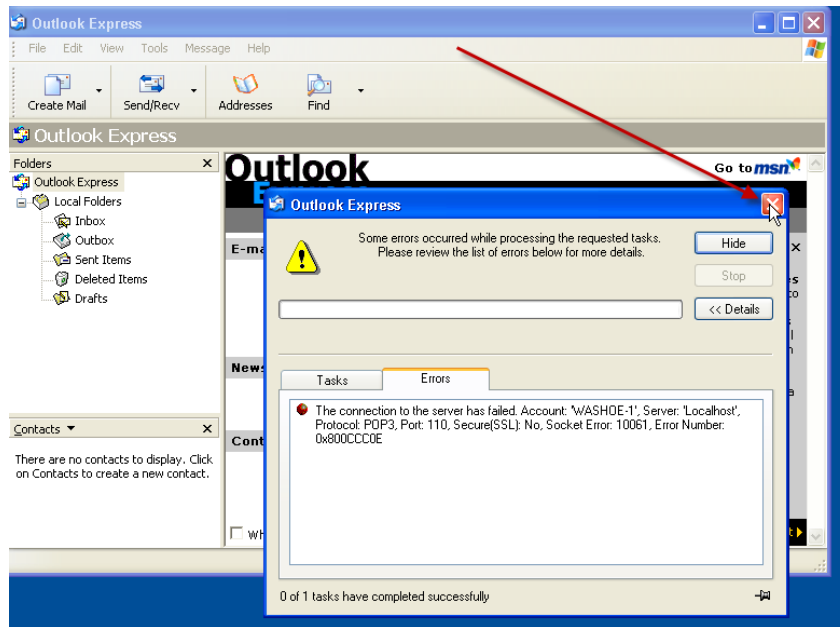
Outlook Express

File Edit View Tools Message Help

Create Mail Send/Recv Addresses Find

Outlook Express

Folders

Outlook Express
Local Folders
Inbox
Outbox
Sent Items
Deleted Items
Drafts

Contacts

There are no contacts to display. Click on Contacts to create a new contact.

Outlook

Go to msn

E-ma

News

Cont

Wh

Outlook Express

Some errors occurred while processing the requested tasks. Please review the list of errors below for more details.

Hide

Stop

<< Details

Tasks

Errors

The connection to the server has failed. Account: 'WASHOE-1', Server: 'Localhost', Protocol: POP3, Port: 110, Secure(SSL): No, Socket Error: 10061, Error Number: 0x800CCC0E

0 of 1 tasks have completed successfully